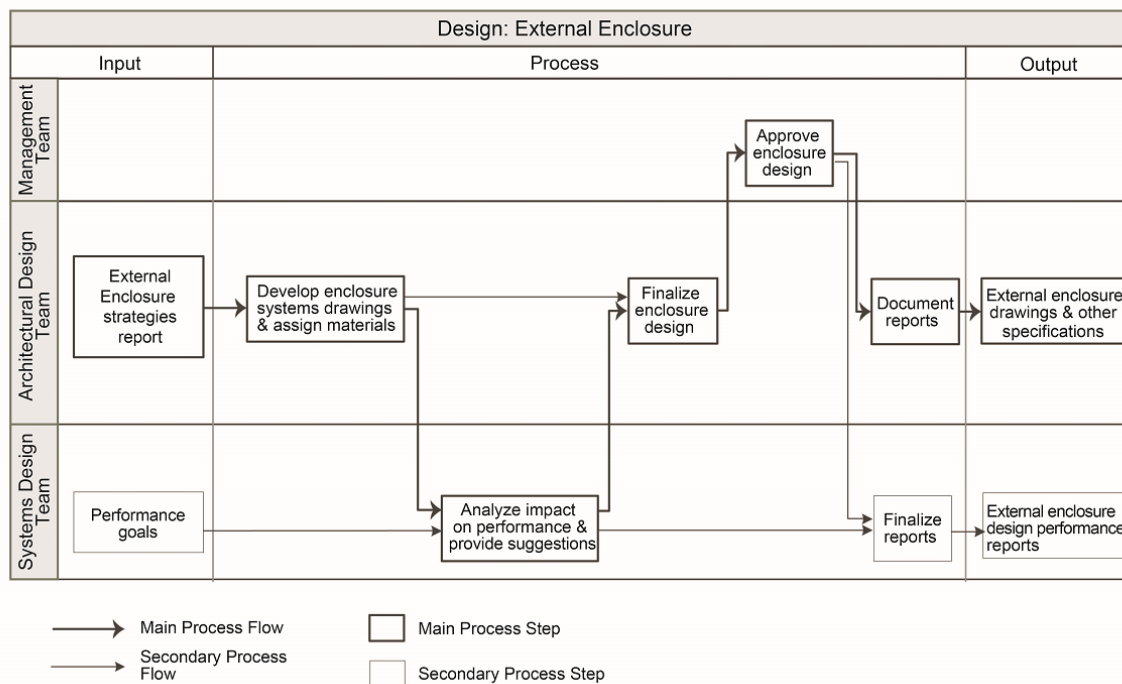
Design: External Enclosure

Input

Process

Output

Management Team

Architectural Design Team

Systems Design Team

Approve enclosure design

External Enclosure strategies report

Develop enclosure systems drawings & assign materials

Finalize enclosure design

Document reports

External enclosure drawings & other specifications

Performance goals

Analyze impact on performance & provide suggestions

Finalize reports

External enclosure design performance reports

Main Process Flow

Secondary Process Flow

Main Process Step

Secondary Process Step